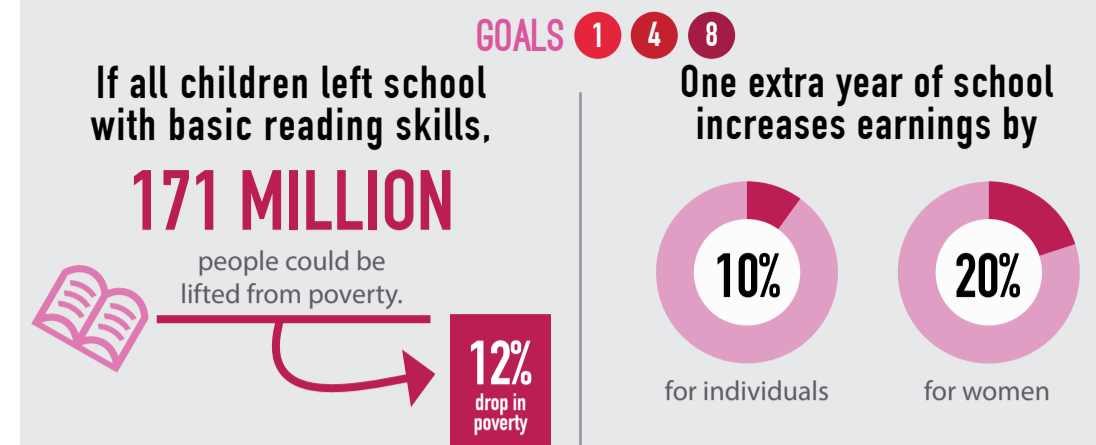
GOALS 1 4 8

If all children left school with basic reading skills,

171 MILLION

people could be lifted from poverty.

12%
drop in poverty

One extra year of school increases earnings by

10%
for individuals

20%
for women